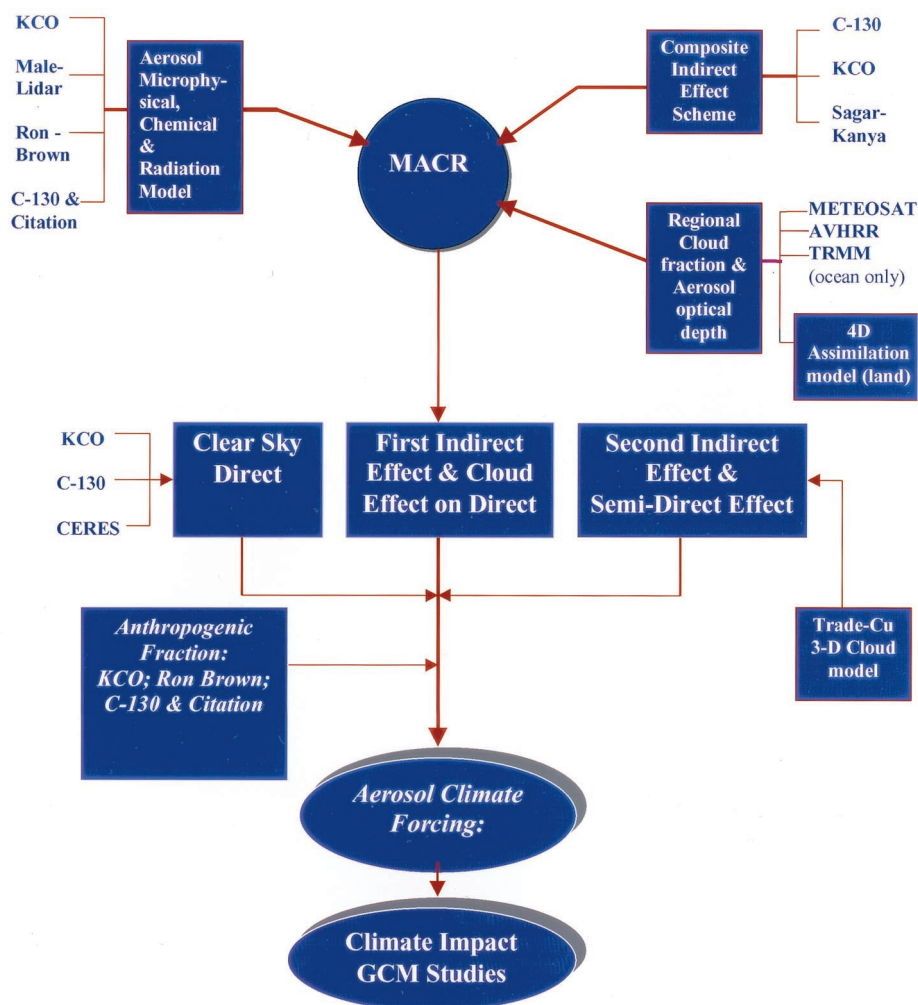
KCO

Male-Lidar

Ron - Brown

C-130 & Citation

Aerosol Microphysical, Chemical & Radiation Model

Composite Indirect Effect Scheme

C-130

KCO

Sagar-Kanya

MACR

Regional Cloud fraction & Aerosol optical depth

METEOSAT
AVHRR
TRMM
(ocean only)

4D Assimilation model (land)

KCO

C-130

CERES

Clear Sky Direct

First Indirect Effect & Cloud Effect on Direct

Second Indirect Effect & Semi-Direct Effect

Anthropogenic Fraction: KCO; Ron Brown; C-130 & Citation

Trade-Cu 3-D Cloud model

Aerosol Climate Forcing:

Climate Impact GCM Studies